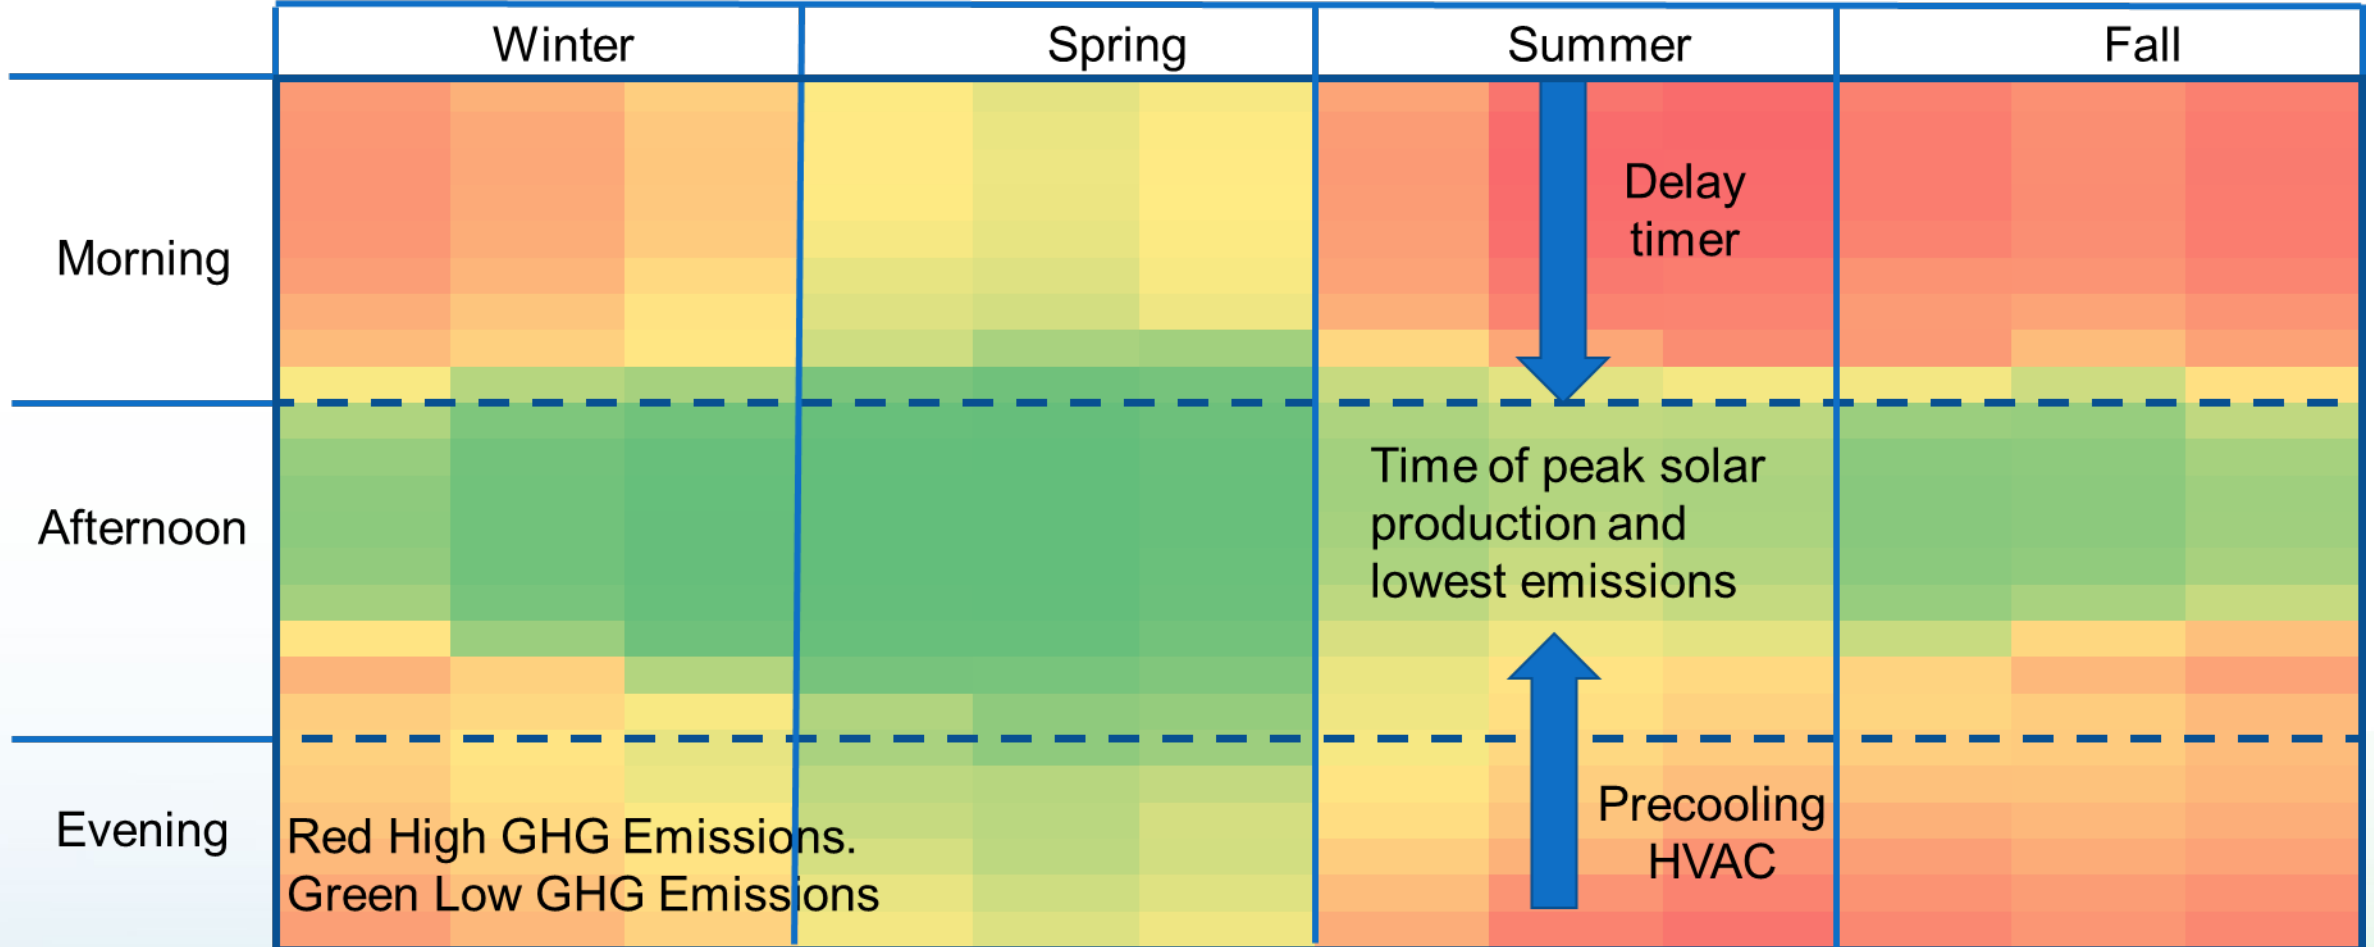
| | Winter | Spring | Summer | Fall |
|---|---|---|---|---|
| Morning | | | Delay timer | |
| Afternoon | | | Time of peak solar production and lowest emissions | |
| Evening | | | Precooling HVAC | |

Red High GHG Emissions.
Green Low GHG Emissions